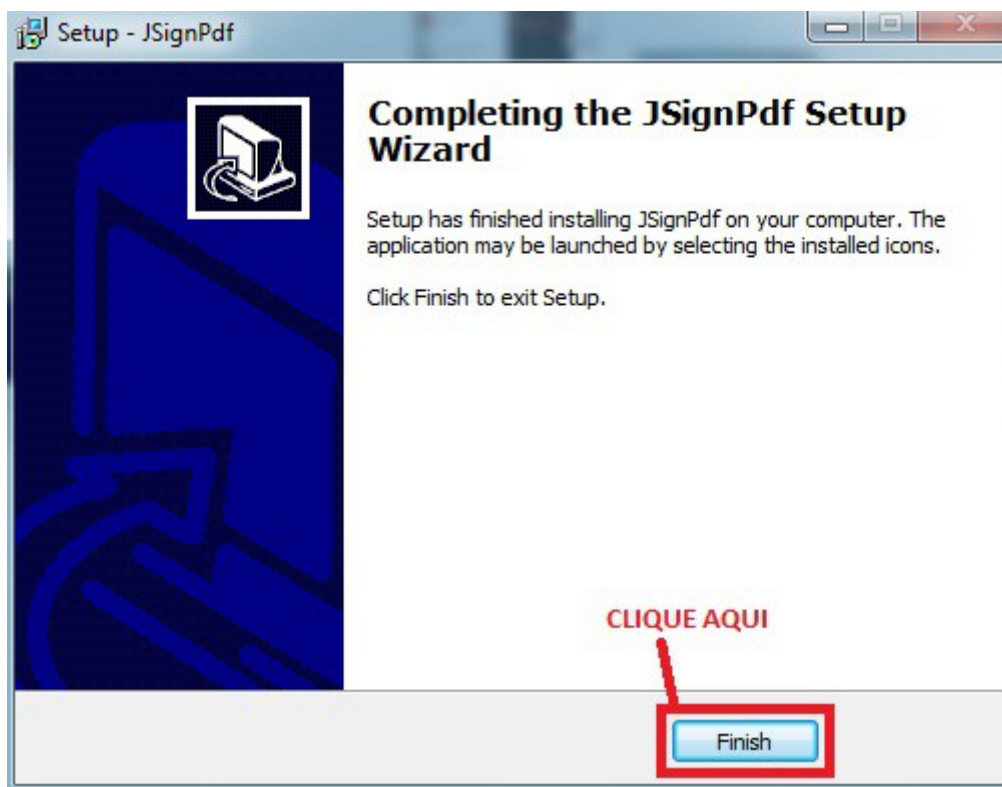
Setup - JSignPdf

Completing the JSignPdf Setup Wizard

Setup has finished installing JSignPdf on your computer. The application may be launched by selecting the installed icons.

Click Finish to exit Setup.

CLIQUE AQUI

Finish